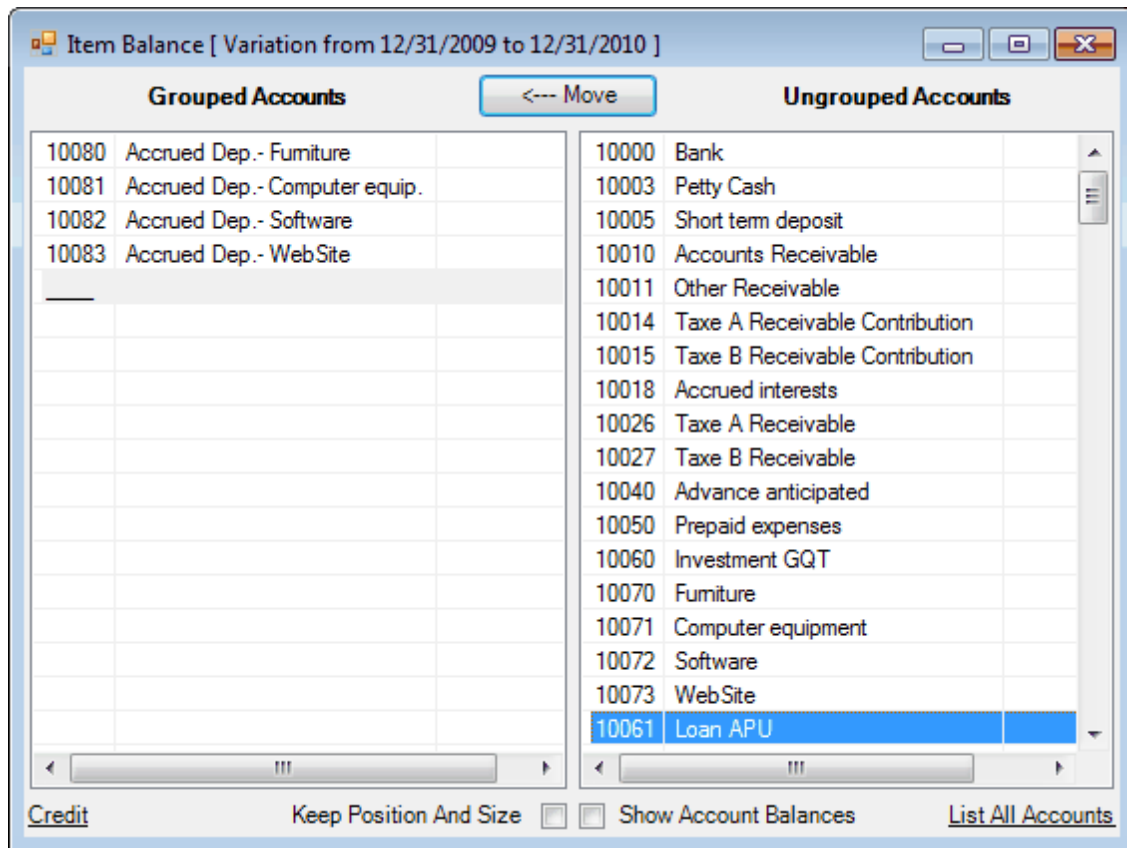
Item Balance [ Variation from 12/31/2009 to 12/31/2010 ]

Grouped Accounts

<--- Move

Ungrouped Accounts

| | | |
|---|---|---|
| 10080 | Accrued Dep.- Furniture | |
| 10081 | Accrued Dep.- Computer equip. | |
| 10082 | Accrued Dep.- Software | |
| 10083 | Accrued Dep.- WebSite | |

| | | |
|---|---|---|
| 10000 | Bank | |
| 10003 | Petty Cash | |
| 10005 | Short term deposit | |
| 10010 | Accounts Receivable | |
| 10011 | Other Receivable | |
| 10014 | Taxe A Receivable Contribution | |
| 10015 | Taxe B Receivable Contribution | |
| 10018 | Accrued interests | |
| 10026 | Taxe A Receivable | |
| 10027 | Taxe B Receivable | |
| 10040 | Advance anticipated | |
| 10050 | Prepaid expenses | |
| 10060 | Investment GQT | |
| 10070 | Furniture | |
| 10071 | Computer equipment | |
| 10072 | Software | |
| 10073 | WebSite | |
| 10061 | Loan APU | |

Credit Keep Position And Size Show Account Balances List All Accounts